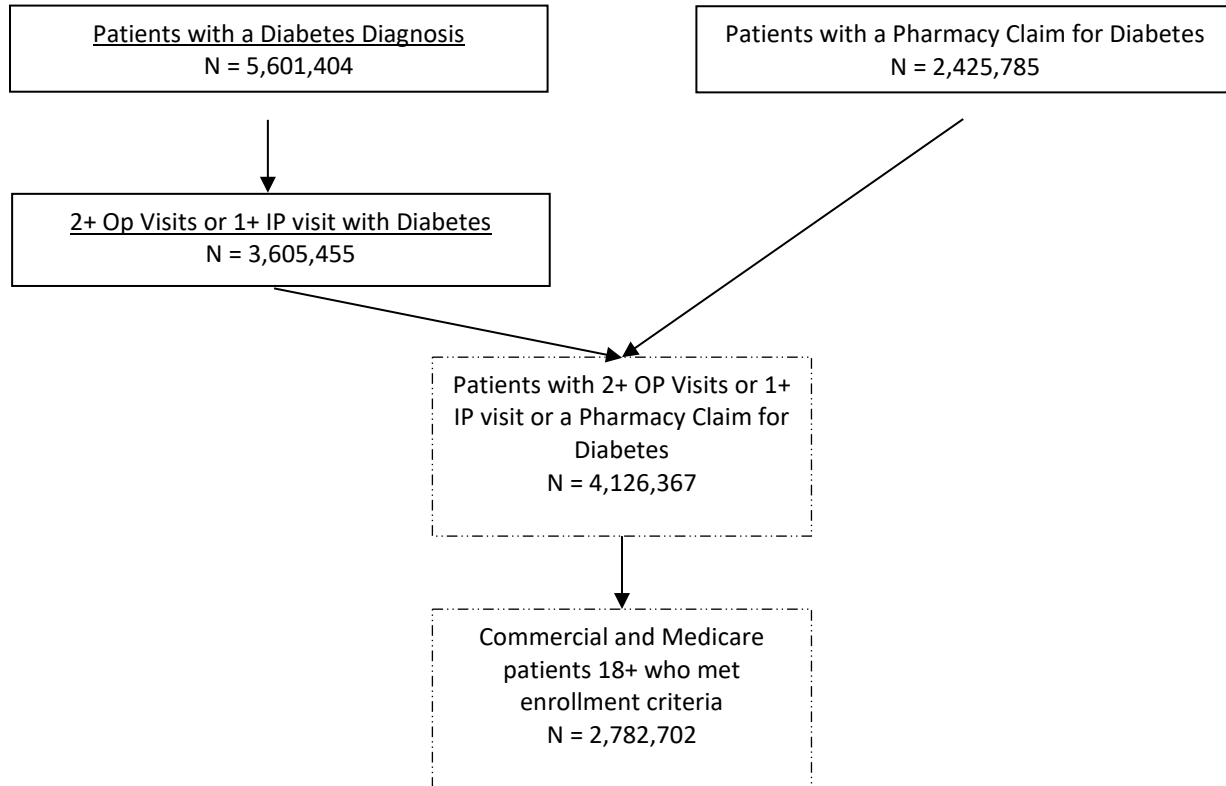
Patients with a Diabetes Diagnosis
N = 5,601,404

Patients with a Pharmacy Claim for Diabetes
N = 2,425,785

2+ Op Visits or 1+ IP visit with Diabetes
N = 3,605,455

Patients with 2+ OP Visits or 1+ IP visit or a Pharmacy Claim for Diabetes
N = 4,126,367

Commercial and Medicare patients 18+ who met enrollment criteria
N = 2,782,702